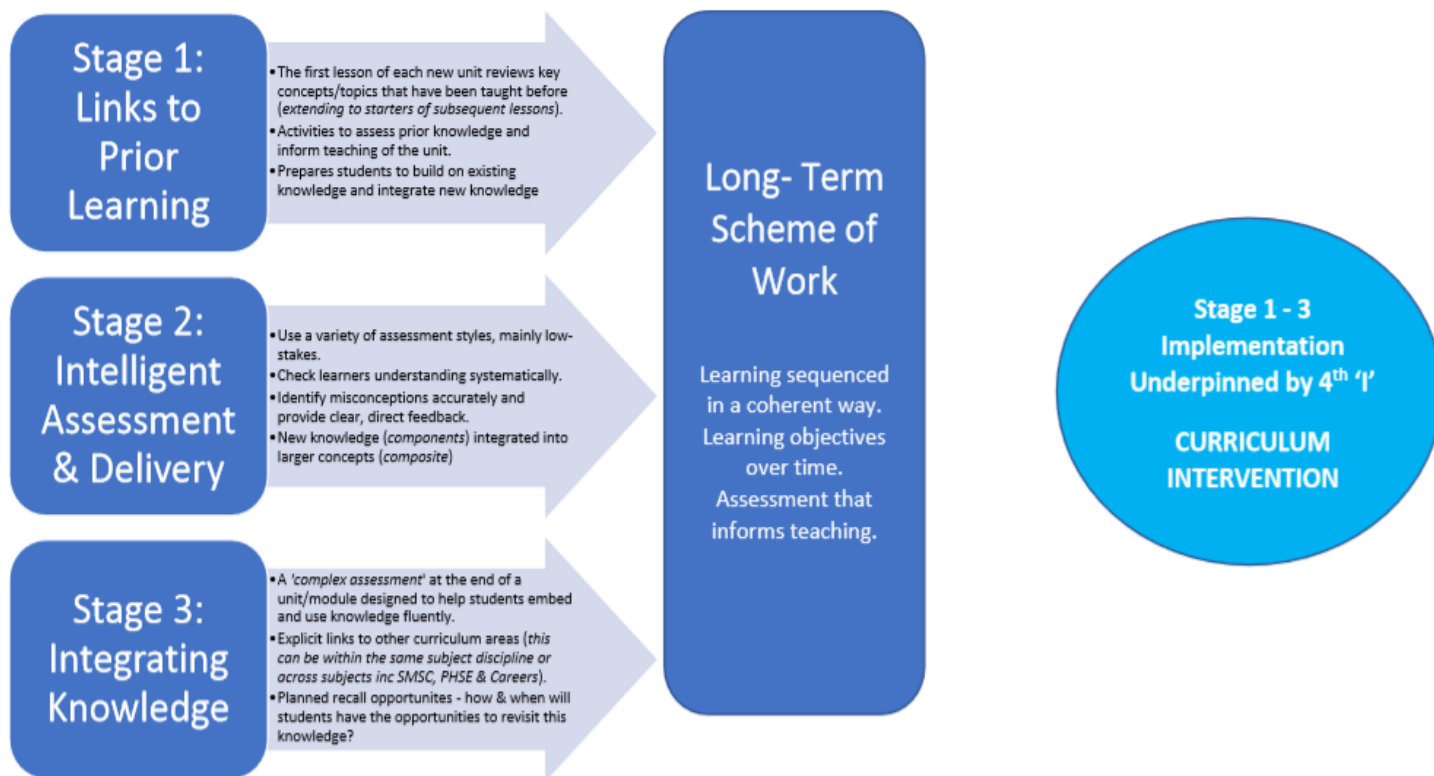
Stage 1: Links to Prior Learning

• The first lesson of each new unit reviews key concepts/topics that have been taught before (*extending to starters of subsequent lessons*).
• Activities to assess prior knowledge and inform teaching of the unit.
• Prepares students to build on existing knowledge and integrate new knowledge

Stage 2: Intelligent Assessment & Delivery

• Use a variety of assessment styles, mainly low-stakes.
• Check learners understanding systematically.
• Identify misconceptions accurately and provide clear, direct feedback.
• New knowledge (*components*) integrated into larger concepts (*composite*)

Stage 3: Integrating Knowledge

• A '*complex assessment*' at the end of a unit/module designed to help students embed and use knowledge fluently.
• Explicit links to other curriculum areas (*this can be within the same subject discipline or across subjects inc SMSC, PHSE & Careers*).
• Planned recall opportunites - how & when will students have the opportunities to revisit this knowledge?

Long- Term Scheme of Work

Learning sequenced in a coherent way. Learning objectives over time. Assessment that informs teaching.

Stage 1 - 3 Implementation Underpinned by 4$^{th}$ 'I'

CURRICULUM INTERVENTION